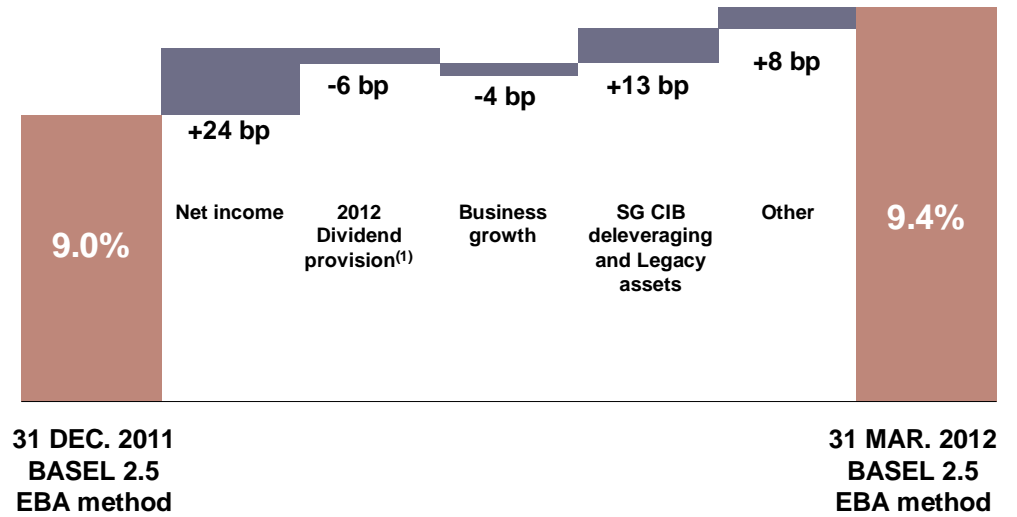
9.0%

+24 bp

Net income

-6 bp

2012 Dividend provision$^{(1)}$

-4 bp

Business growth

+13 bp

SG CIB deleveraging and Legacy assets

+8 bp

Other

9.4%

31 DEC. 2011
BASEL 2.5
EBA method

31 MAR. 2012
BASEL 2.5
EBA method